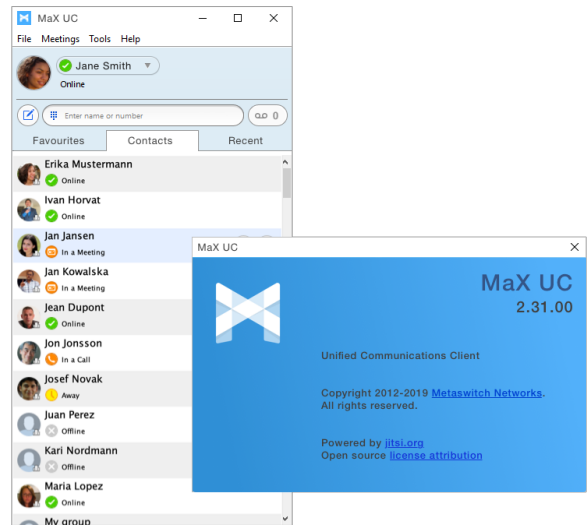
MaX UC

File Meetings Tools Help

Jane Smith
Online

Enter name or number

0

Favourites Contacts Recent

Erika Mustermann
Online

Ivan Horvat
Online

Jan Jansen
In a Meeting

Jan Kowalska
In a Meeting

Jean Dupont
Online

Jon Jonsson
In a Call

Josef Novak
Away

Juan Perez
Offline

Kari Nordmann
Offline

Maria Lopez
Online

My group

MaX UC

MaX UC
2.31.00

Unified Communications Client

Copyright 2012-2019 Metaswitch Networks.
All rights reserved.

Powered by jitsi.org
Open source license attribution